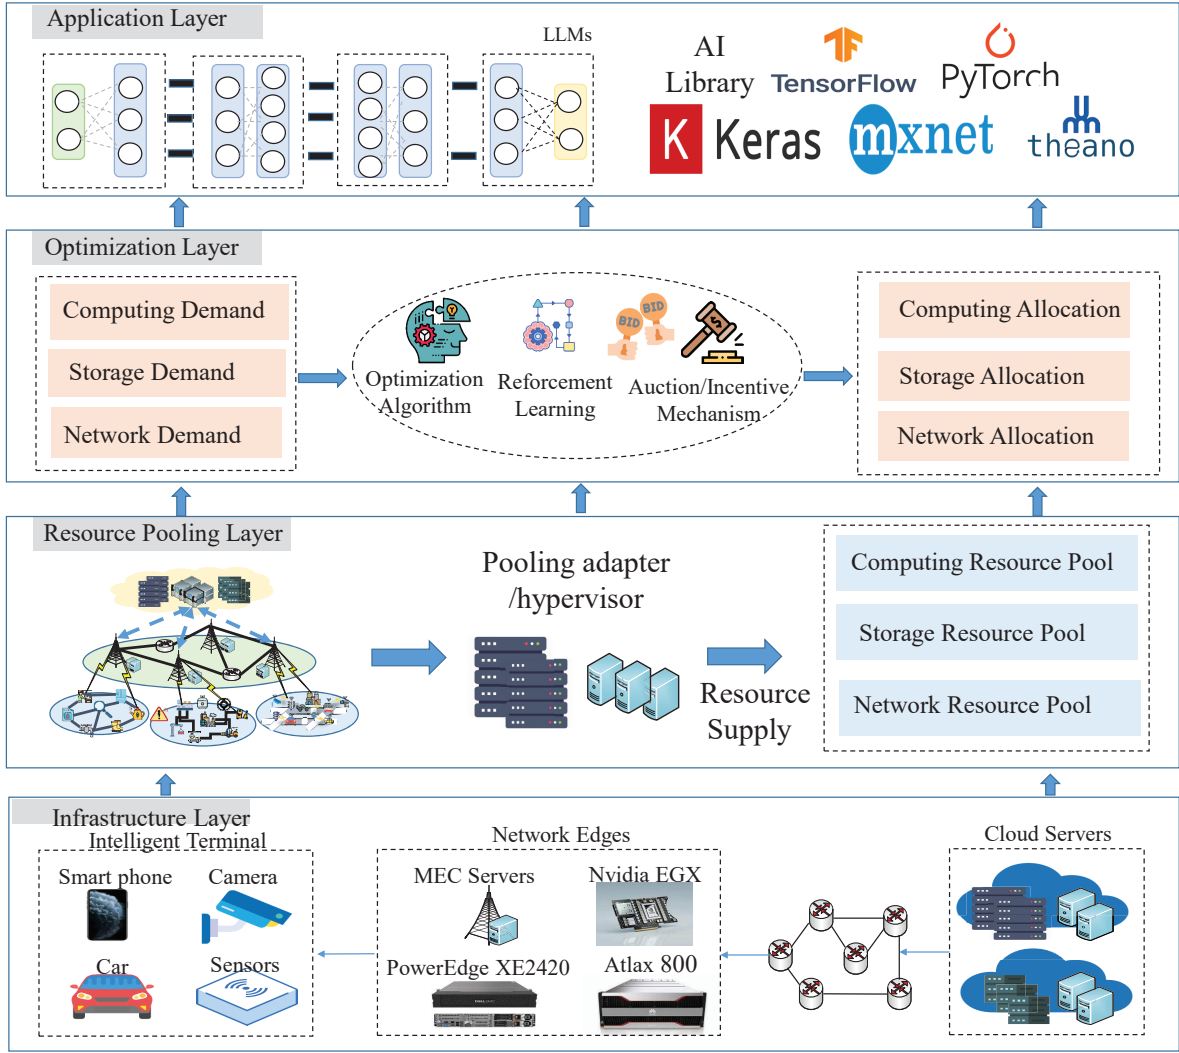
Application Layer

LLMs

AI Library

TensorFlow

PyTorch

K Keras

mxnet

theano

Optimization Layer

Computing Demand

Storage Demand

Network Demand

Optimization Algorithm

Reforcement Learning

BID

BID

Auction/Incentive Mechanism

Computing Allocation

Storage Allocation

Network Allocation

Resource Pooling Layer

Pooling adapter /hypervisor

Resource Supply

Computing Resource Pool

Storage Resource Pool

Network Resource Pool

Infrastructure Layer

Intelligent Terminal

Smart phone

Camera

Car

Sensors

Network Edges

MEC Servers

Nvidia EGX

PowerEdge XE2420

Atlax 800

Cloud Servers